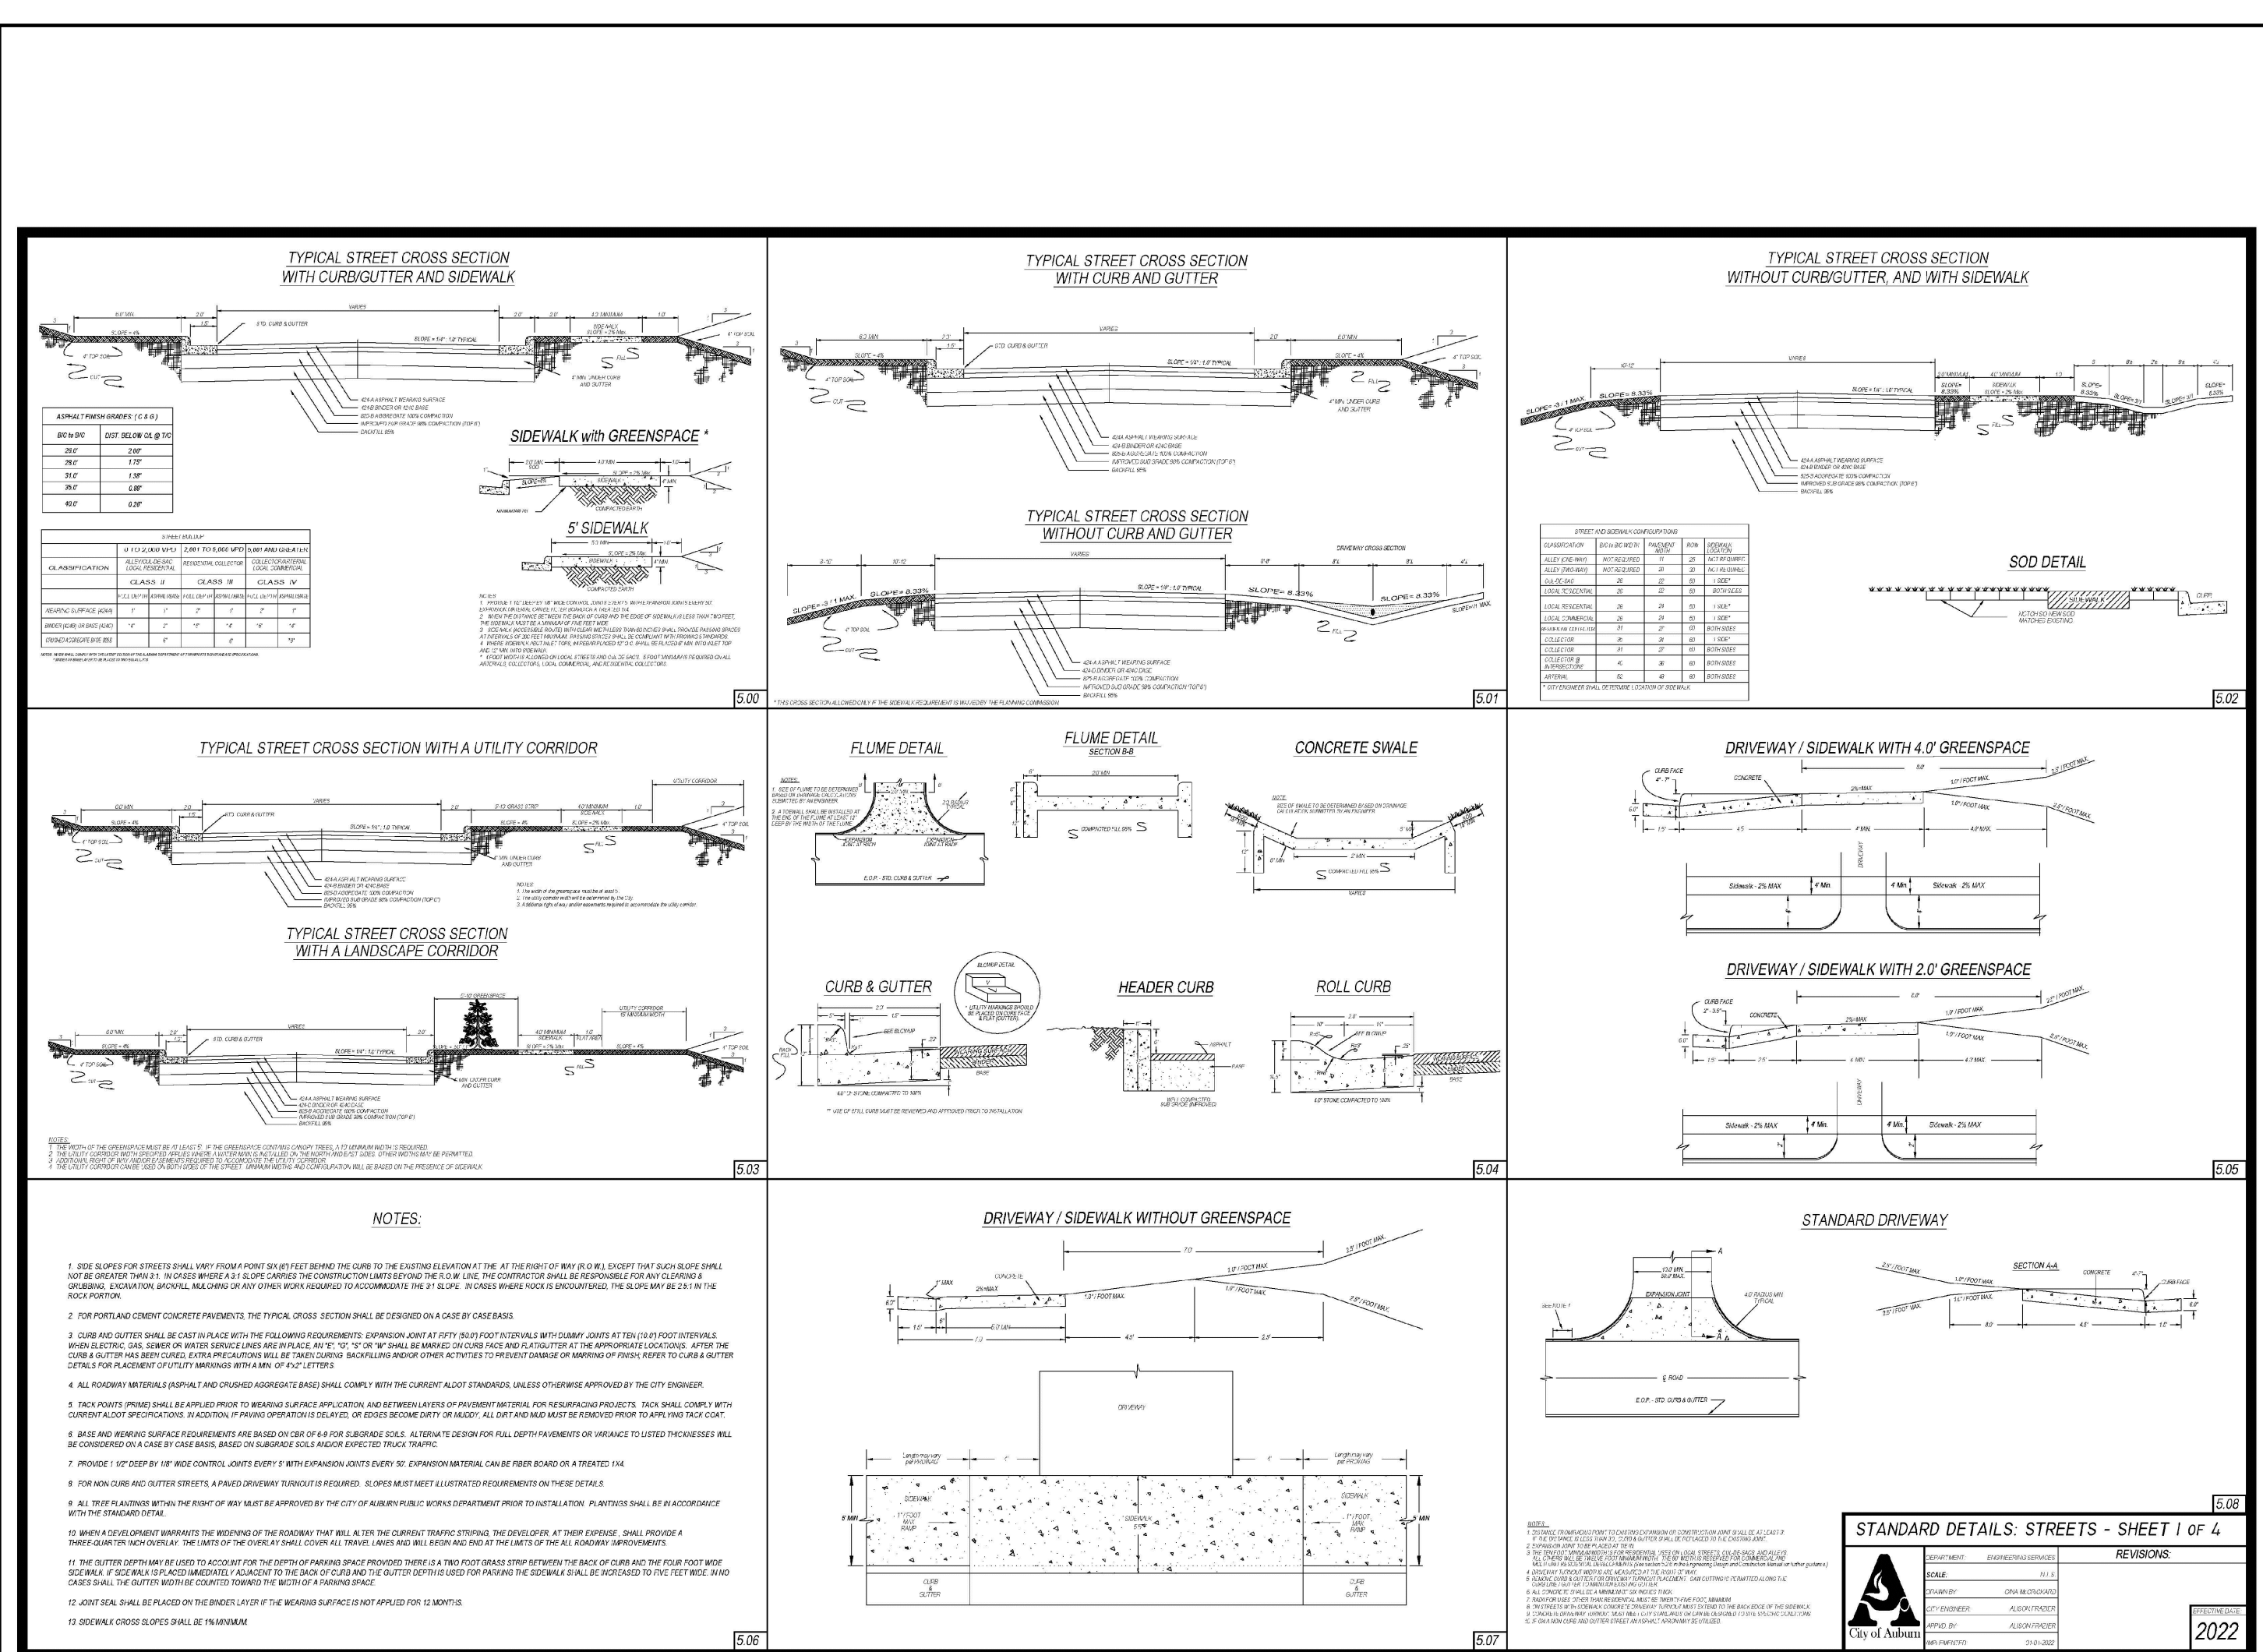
TYPICAL STREET CROSS SECTION
WITH CURB/GUTTER AND SIDEWALK

VARIES
STD. CURB & GUTTER
SLOPE = 1/4" : 1.0' TYPICAL
4' TOP SOIL
CUT
FILL
424-A ASPHALT WEARING SURFACE
424-B BINDER OR 424C BASE
825-B AGGREGATE 100% COMPACTION
IMPROVED SUB GRADE 98% COMPACTION (TOP 6")
BACKFILL 95%

ASPHALT FINISH GRADES: ( C & G )

| B/C to B/C | DIST. BELOW C/L @ T/C |
|---|---|
| 28.0' | 2.00" |
| 29.0' | 1.75" |
| 31.0' | 1.38" |
| 35.0' | 0.88" |
| 40.0' | 0.28" |

SIDEWALK with GREENSPACE *

5' SIDEWALK

COMPACTED EARTH

STREET BUILDUP

| CLASSIFICATION | 0 TO 2,000 VPD | | 2,001 TO 5,000 VPD | | 5,001 AND GREATER | |
|---|---|---|---|---|---|---|
| | ALLEY/CUL-DE-SAC LOCAL RESIDENTIAL | | RESIDENTIAL COLLECTOR | | COLLECTOR/ARTERIAL LOCAL COMMERCIAL | |
| | CLASS II | | CLASS III | | CLASS IV | |
| WEARING SURFACE (424A) | 1" | 1" | 2" | 1" | 2" | 1" |
| BINDER (424B) OR BASE (424C) | *4" | 2" | *8" | *4" | *8" | *4" |
| CRUSHED AGGREGATE BASE (825) | | 6" | | 6" | | *8" |

5.00

TYPICAL STREET CROSS SECTION
WITH CURB AND GUTTER

VARIES
STD. CURB & GUTTER
SLOPE = 1/4" : 1.0' TYPICAL

TYPICAL STREET CROSS SECTION
WITHOUT CURB AND GUTTER

SLOPE = 3:1 MAX
SLOPE = 8.33%
SLOPE = 1/4" : 1.0' TYPICAL
SLOPE = 8.33%
SLOPE = 8.33%
DRIVEWAY CROSS SECTION

* THIS CROSS SECTION ALLOWED ONLY IF THE SIDEWALK REQUIREMENT IS WAIVED BY THE PLANNING COMMISSION

5.01

TYPICAL STREET CROSS SECTION
WITHOUT CURB/GUTTER, AND WITH SIDEWALK

SLOPE = 3:1 MAX
SLOPE = 8.33%
SLOPE = 1/4" : 1.0' TYPICAL

STREET AND SIDEWALK CONFIGURATIONS

| CLASSIFICATION | B/C to B/C WIDTH | PAVEMENT WIDTH | ROW | SIDEWALK LOCATION |
|---|---|---|---|---|
| ALLEY (ONE-WAY) | NOT REQUIRED | 11 | 25 | NOT REQUIRED |
| ALLEY (TWO-WAY) | NOT REQUIRED | 20 | 20 | NOT REQUIRED |
| CUL-DE-SAC | 26 | 22 | 50 | 1 SIDE* |
| LOCAL RESIDENTIAL | 26 | 22 | 50 | BOTH SIDES |
| LOCAL RESIDENTIAL | 26 | 24 | 50 | 1 SIDE* |
| LOCAL COMMERCIAL | 26 | 24 | 50 | 1 SIDE* |
| RESIDENTIAL COLLECTOR | 31 | 27 | 60 | BOTH SIDES |
| COLLECTOR | 31 | 27 | 60 | 1 SIDE* |
| COLLECTOR | 31 | 27 | 60 | BOTH SIDES |
| COLLECTOR @ INTERSECTIONS | 40 | 36 | 60 | BOTH SIDES |
| ARTERIAL | 52 | 48 | 80 | BOTH SIDES |

* CITY ENGINEER SHALL DETERMINE LOCATION OF SIDEWALK

SOD DETAIL

5.02

TYPICAL STREET CROSS SECTION WITH A UTILITY CORRIDOR

TYPICAL STREET CROSS SECTION
WITH A LANDSCAPE CORRIDOR

5.03

FLUME DETAIL

FLUME DETAIL
SECTION B-B

CONCRETE SWALE

CURB & GUTTER

HEADER CURB

ROLL CURB

5.04

DRIVEWAY / SIDEWALK WITH 4.0' GREENSPACE

Sidewalk - 2% MAX
4' Min.
4' Min.
Sidewalk - 2% MAX

DRIVEWAY / SIDEWALK WITH 2.0' GREENSPACE

Sidewalk - 2% MAX
4' Min.
4' Min.
Sidewalk - 2% MAX

5.05

NOTES:

1. SIDE SLOPES FOR STREETS SHALL VARY FROM A POINT SIX (6') FEET BEHIND THE CURB TO THE EXISTING ELEVATION AT THE AT THE RIGHT OF WAY (R.O.W.), EXCEPT THAT SUCH SLOPE SHALL NOT BE GREATER THAN 3:1. IN CASES WHERE A 3:1 SLOPE CARRIES THE CONSTRUCTION LIMITS BEYOND THE R.O.W. LINE, THE CONTRACTOR SHALL BE RESPONSIBLE FOR ANY CLEARING & GRUBBING, EXCAVATION, BACKFILL, MULCHING OR ANY OTHER WORK REQUIRED TO ACCOMMODATE THE 3:1 SLOPE. IN CASES WHERE ROCK IS ENCOUNTERED, THE SLOPE MAY BE 2.5:1 IN THE ROCK PORTION.

2. FOR PORTLAND CEMENT CONCRETE PAVEMENTS, THE TYPICAL CROSS SECTION SHALL BE DESIGNED ON A CASE BY CASE BASIS.

3. CURB AND GUTTER SHALL BE CAST IN PLACE WITH THE FOLLOWING REQUIREMENTS: EXPANSION JOINT AT FIFTY (50.0') FOOT INTERVALS WITH DUMMY JOINTS AT TEN (10.0') FOOT INTERVALS. WHEN ELECTRIC, GAS, SEWER OR WATER SERVICE LINES ARE IN PLACE, AN "E", "G", "S" OR "W" SHALL BE MARKED ON CURB FACE AND FLAT GUTTER AT THE APPROPRIATE LOCATION(S). AFTER THE CURB & GUTTER HAS BEEN CURED, EXTRA PRECAUTIONS WILL BE TAKEN DURING BACKFILLING AND/OR OTHER ACTIVITIES TO PREVENT DAMAGE OR MARRING OF FINISH; REFER TO CURB & GUTTER DETAILS FOR PLACEMENT OF UTILITY MARKINGS WITH A MIN. OF 4"x2" LETTERS.

4. ALL ROADWAY MATERIALS (ASPHALT AND CRUSHED AGGREGATE BASE) SHALL COMPLY WITH THE CURRENT ALDOT STANDARDS, UNLESS OTHERWISE APPROVED BY THE CITY ENGINEER.

5. TACK POINTS (PRIME) SHALL BE APPLIED PRIOR TO WEARING SURFACE APPLICATION, AND BETWEEN LAYERS OF PAVEMENT MATERIAL FOR RESURFACING PROJECTS. TACK SHALL COMPLY WITH CURRENT ALDOT SPECIFICATIONS. IN ADDITION, IF PAVING OPERATION IS DELAYED, OR EDGES BECOME DIRTY OR MUDDY, ALL DIRT AND MUD MUST BE REMOVED PRIOR TO APPLYING TACK COAT.

6. BASE AND WEARING SURFACE REQUIREMENTS ARE BASED ON CBR OF 6-9 FOR SUBGRADE SOILS. ALTERNATE DESIGN FOR FULL DEPTH PAVEMENTS OR VARIANCE TO LISTED THICKNESSES WILL BE CONSIDERED ON A CASE BY CASE BASIS, BASED ON SUBGRADE SOILS AND/OR EXPECTED TRUCK TRAFFIC.

7. PROVIDE 1 1/2" DEEP BY 1/8" WIDE CONTROL JOINTS EVERY 5' WITH EXPANSION JOINTS EVERY 50'. EXPANSION MATERIAL CAN BE FIBER BOARD OR A TREATED 1X4.

8. FOR NON CURB AND GUTTER STREETS, A PAVED DRIVEWAY TURNOUT IS REQUIRED. SLOPES MUST MEET ILLUSTRATED REQUIREMENTS ON THESE DETAILS.

9. ALL TREE PLANTINGS WITHIN THE RIGHT OF WAY MUST BE APPROVED BY THE CITY OF AUBURN PUBLIC WORKS DEPARTMENT PRIOR TO INSTALLATION. PLANTINGS SHALL BE IN ACCORDANCE WITH THE STANDARD DETAIL.

10. WHEN A DEVELOPMENT WARRANTS THE WIDENING OF THE ROADWAY THAT WILL ALTER THE CURRENT TRAFFIC STRIPING, THE DEVELOPER, AT THEIR EXPENSE, SHALL PROVIDE A THREE-QUARTER INCH OVERLAY. THE LIMITS OF THE OVERLAY SHALL COVER ALL TRAVEL LANES AND WILL BEGIN AND END AT THE LIMITS OF THE ALL ROADWAY IMPROVEMENTS.

11. THE GUTTER DEPTH MAY BE USED TO ACCOUNT FOR THE DEPTH OF PARKING SPACE PROVIDED THERE IS A TWO FOOT GRASS STRIP BETWEEN THE BACK OF CURB AND THE FOUR FOOT WIDE SIDEWALK. IF SIDEWALK IS PLACED IMMEDIATELY ADJACENT TO THE BACK OF CURB AND THE GUTTER DEPTH IS USED FOR PARKING THE SIDEWALK SHALL BE INCREASED TO FIVE FEET WIDE. IN NO CASES SHALL THE GUTTER WIDTH BE COUNTED TOWARD THE WIDTH OF A PARKING SPACE.

12. JOINT SEAL SHALL BE PLACED ON THE BINDER LAYER IF THE WEARING SURFACE IS NOT APPLIED FOR 12 MONTHS.

13. SIDEWALK CROSS SLOPES SHALL BE 1% MINIMUM.

5.06

DRIVEWAY / SIDEWALK WITHOUT GREENSPACE

DRIVEWAY
SIDEWALK
SIDEWALK
SIDEWALK
CURB & GUTTER
CURB & GUTTER

5.07

STANDARD DRIVEWAY

SECTION A-A
CONCRETE
CURB FACE
EXPANSION JOINT
E.O.P. - STD. CURB & GUTTER

5.08

STANDARD DETAILS: STREETS - SHEET 1 OF 4

| DEPARTMENT: | ENGINEERING SERVICES |
|---|---|
| SCALE: | N.T.S. |
| DRAWN BY: | GINA McCROKARD |
| CITY ENGINEER: | ALISON FRAZIER |
| APPVD. BY: | ALISON FRAZIER |
| IMPLEMENTED: | 01-01-2022 |

REVISIONS:

City of Auburn

EFFECTIVE DATE
2022